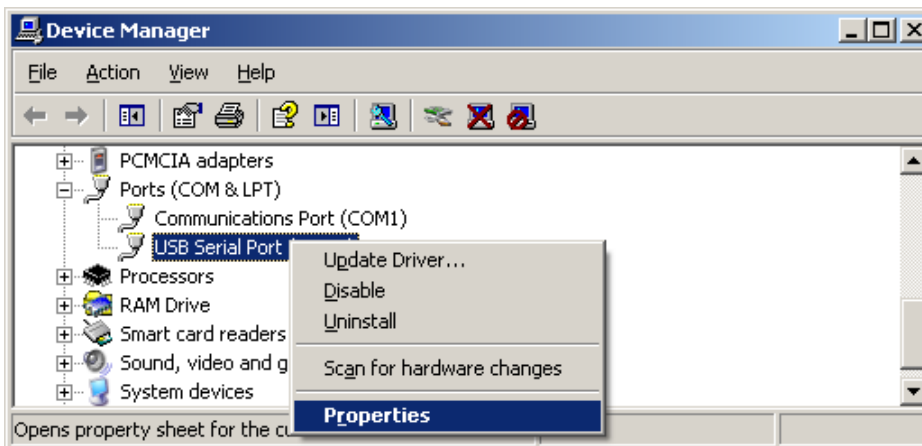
Device Manager

File Action View Help

PCMCIA adapters
Ports (COM & LPT)
Communications Port (COM1)
USB Serial Port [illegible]
Processors
RAM Drive
Smart card readers
Sound, video and g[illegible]
System devices

Update Driver...
Disable
Uninstall
Scan for hardware changes
Properties

Opens property sheet for the cu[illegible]